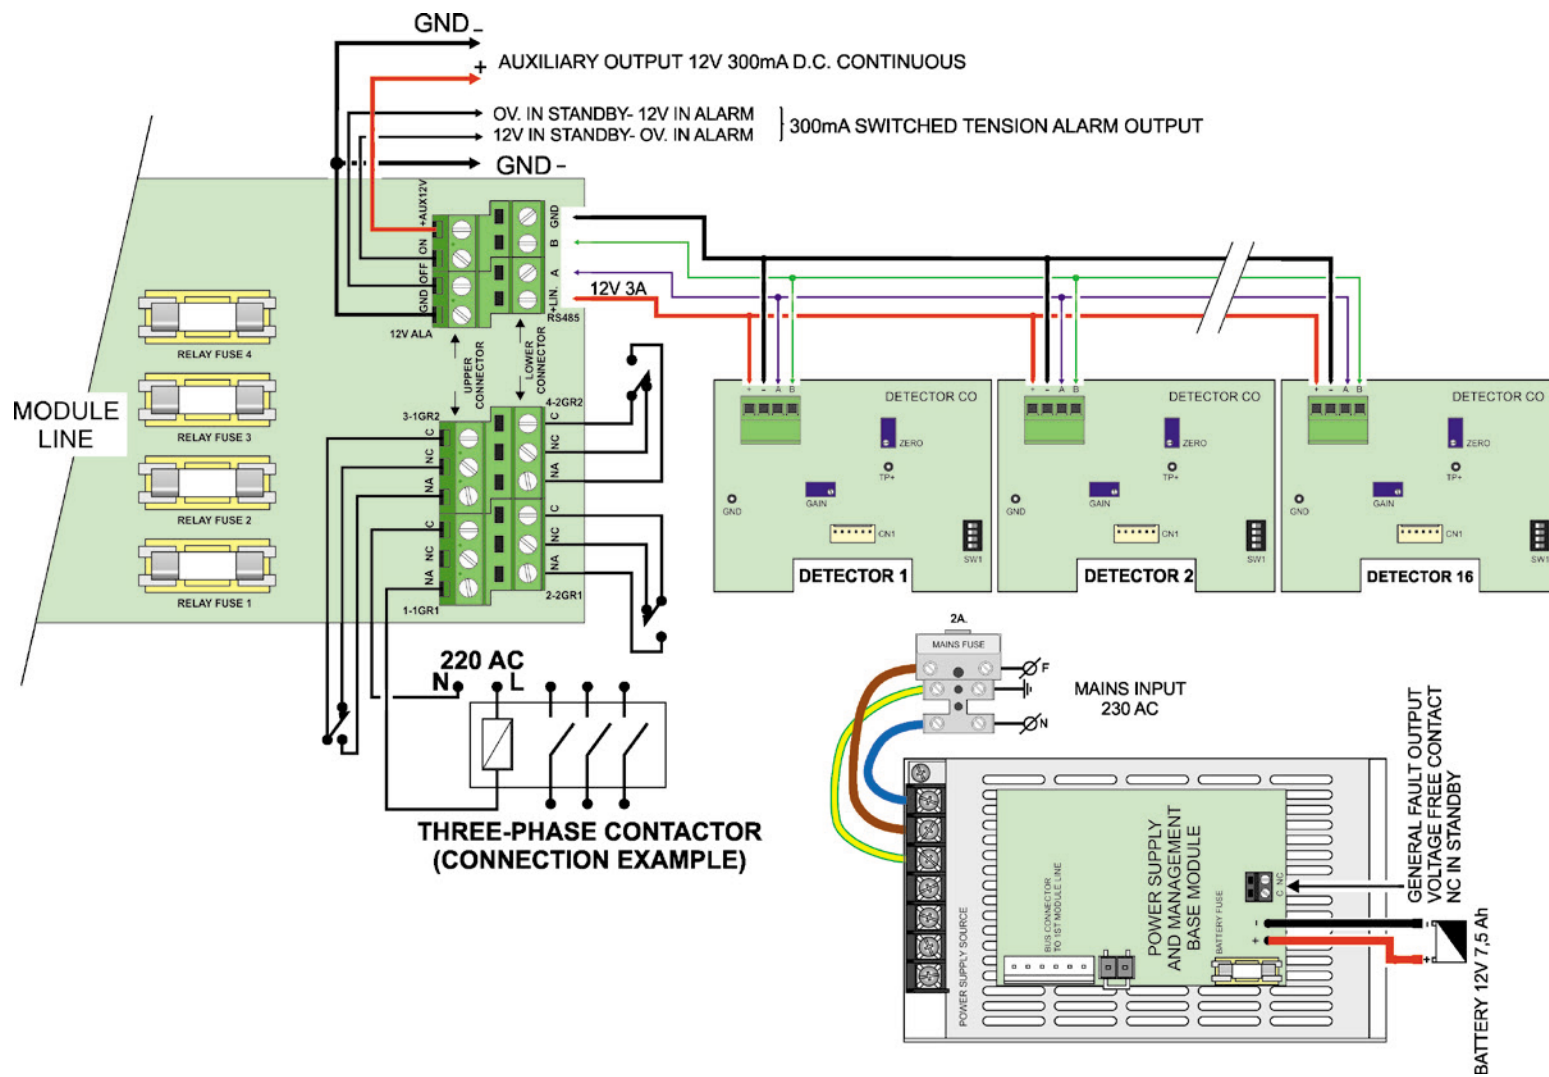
GND -
+ AUXILIARY OUTPUT 12V 300mA D.C. CONTINUOUS
OV. IN STANDBY- 12V IN ALARM
12V IN STANDBY- OV. IN ALARM
300mA SWITCHED TENSION ALARM OUTPUT
GND -

+AUX12V
ON
OFF
GND
12V ALA
GND
B
A
+LIN.
RS485
12V 3A

UPPER CONNECTOR
LOWER CONNECTOR

RELAY FUSE 4
RELAY FUSE 3
RELAY FUSE 2
RELAY FUSE 1

MODULE LINE

3-1GR2
C
NC
NA
C
NC
NA
1-1GR1
4-2GR2
C
NC
NA
C
NC
NA
2-2GR1

+ - A B
DETECTOR CO
ZERO
TP+
GND
GAIN
CN1
SW1
DETECTOR 1

+ - A B
DETECTOR CO
ZERO
TP+
GND
GAIN
CN1
SW1
DETECTOR 2

+ - A B
DETECTOR CO
ZERO
TP+
GND
GAIN
CN1
SW1
DETECTOR 16

220 AC
N
L

THREE-PHASE CONTACTOR
(CONNECTION EXAMPLE)

2A.
MAINS FUSE
F
N
MAINS INPUT
230 AC

POWER SUPPLY AND MANAGEMENT BASE MODULE
POWER SUPPLY SOURCE
BUS CONNECTOR TO 1ST MODULE LINE
BATTERY FUSE
C NC
-
+
GENERAL FAULT OUTPUT
VOLTAGE FREE CONTACT
NC IN STANDBY
BATTERY 12V 7,5 Ah